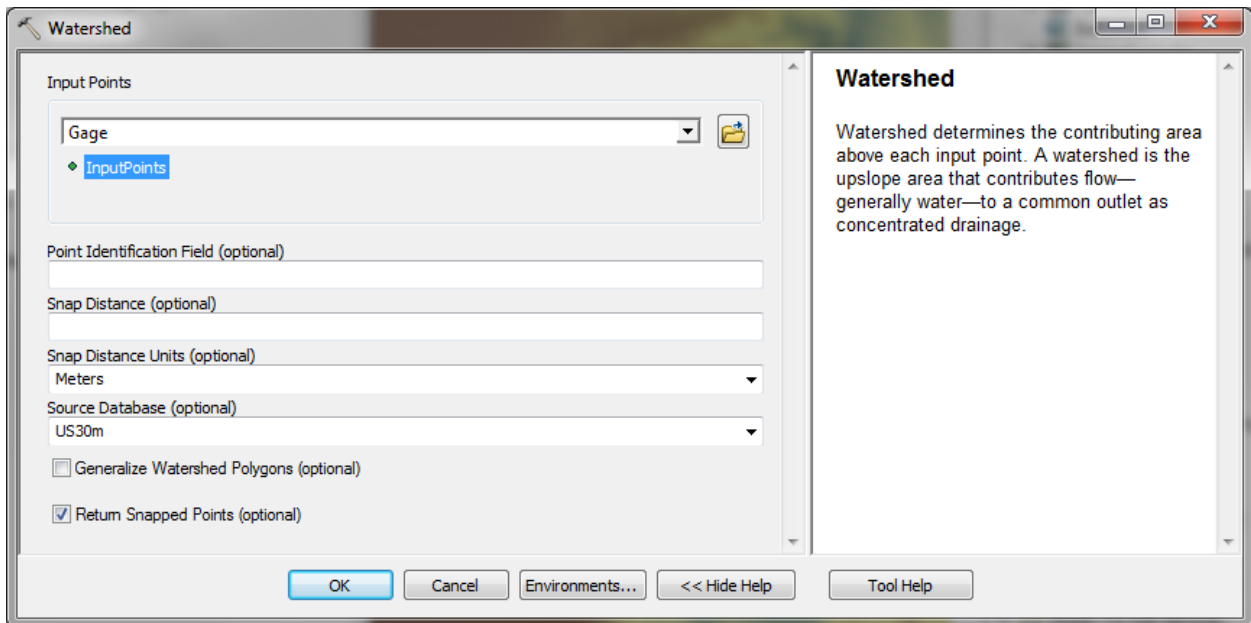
Watershed

Input Points

Gage

InputPoints

Point Identification Field (optional)

Snap Distance (optional)

Snap Distance Units (optional)

Meters

Source Database (optional)

US30m

Generalize Watershed Polygons (optional)

Return Snapped Points (optional)

OK

Cancel

Environments...

<< Hide Help

Tool Help

Watershed

Watershed determines the contributing area above each input point. A watershed is the upslope area that contributes flow—generally water—to a common outlet as concentrated drainage.